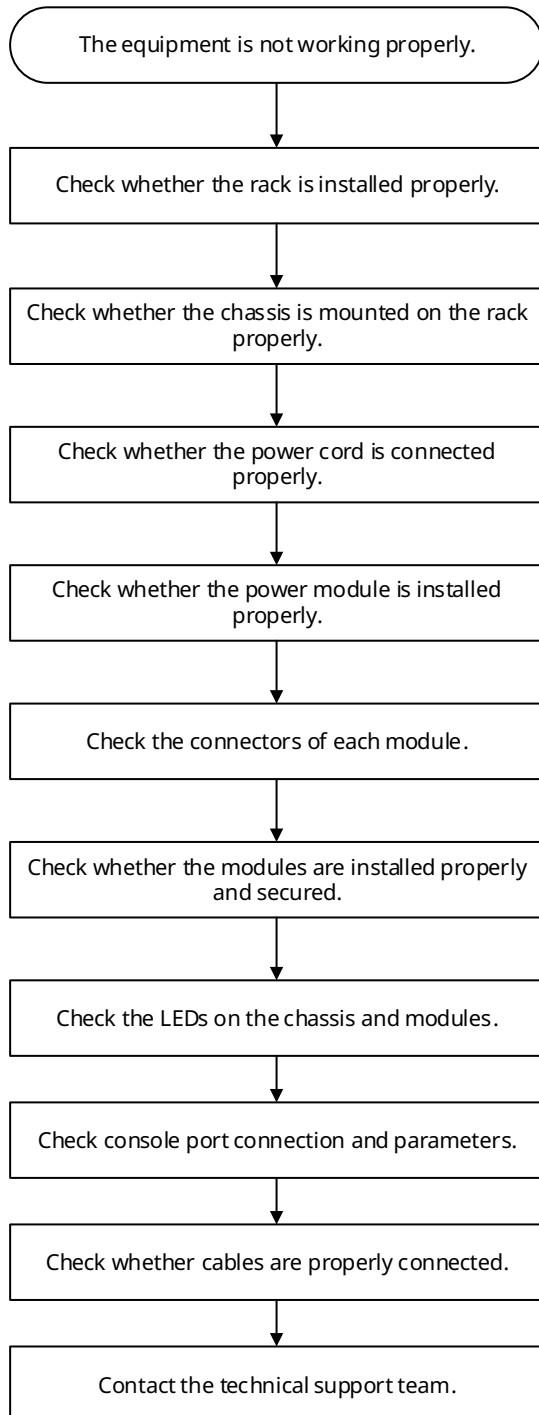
The equipment is not working properly.

Check whether the rack is installed properly.

Check whether the chassis is mounted on the rack properly.

Check whether the power cord is connected properly.

Check whether the power module is installed properly.

Check the connectors of each module.

Check whether the modules are installed properly and secured.

Check the LEDs on the chassis and modules.

Check console port connection and parameters.

Check whether cables are properly connected.

Contact the technical support team.